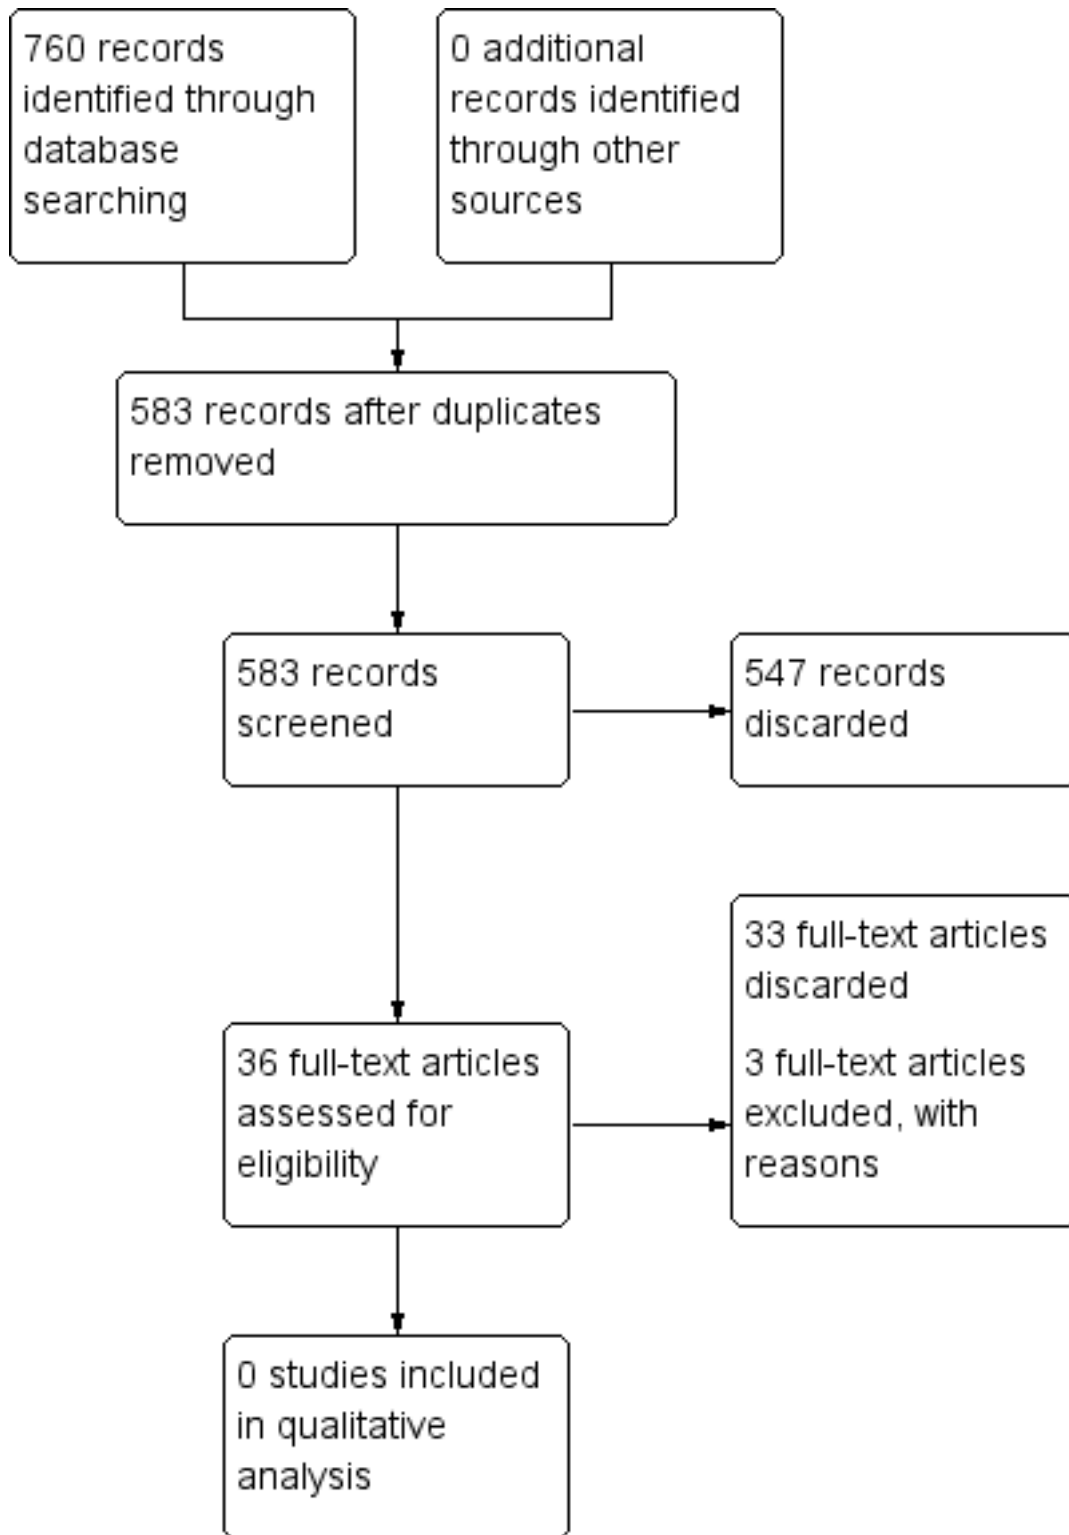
760 records identified through database searching

0 additional records identified through other sources

583 records after duplicates removed

583 records screened

547 records discarded

33 full-text articles discarded

3 full-text articles excluded, with reasons

36 full-text articles assessed for eligibility

0 studies included in qualitative analysis